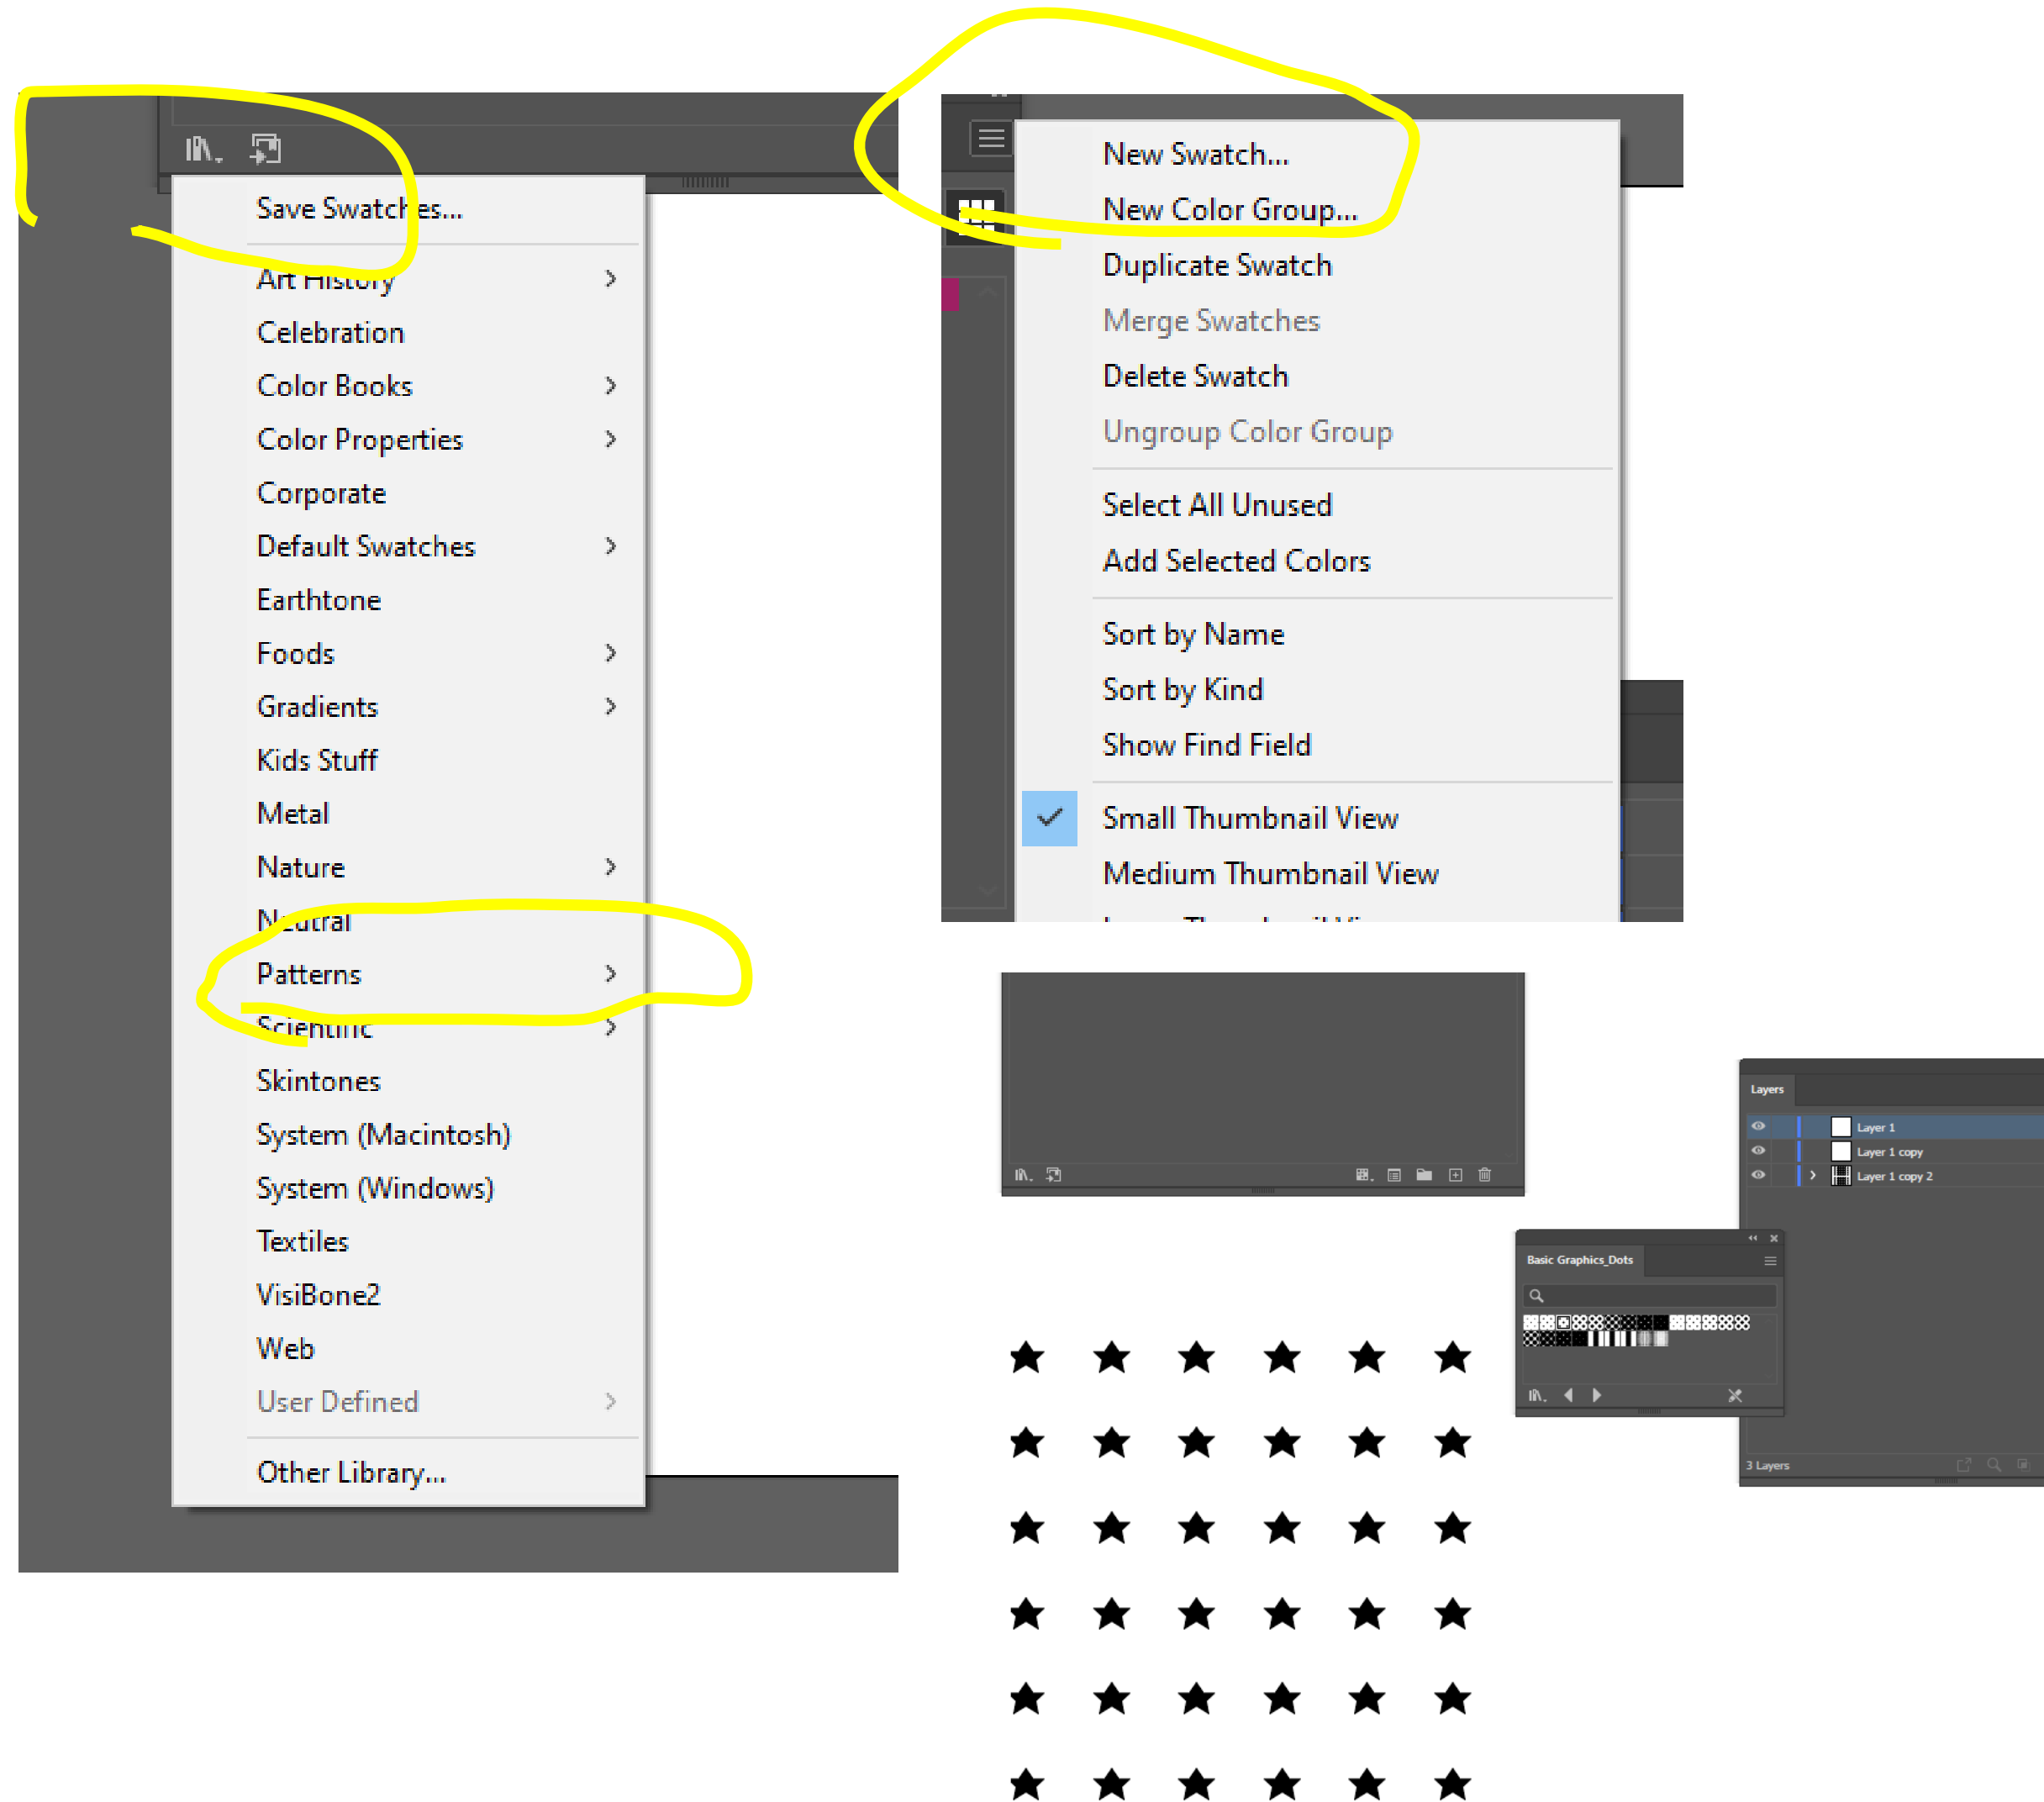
Save Swatches...
Art History
Celebration
Color Books
Color Properties
Corporate
Default Swatches
Earthtone
Foods
Gradients
Kids Stuff
Metal
Nature
Neutral
Patterns
Scientific
Skintones
System (Macintosh)
System (Windows)
Textiles
VisiBone2
Web
User Defined
Other Library...

New Swatch...
New Color Group...
Duplicate Swatch
Merge Swatches
Delete Swatch
Ungroup Color Group
Select All Unused
Add Selected Colors
Sort by Name
Sort by Kind
Show Find Field
Small Thumbnail View
Medium Thumbnail View
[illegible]

Layers
Layer 1
Layer 1 copy
Layer 1 copy 2
3 Layers

Basic Graphics_Dots